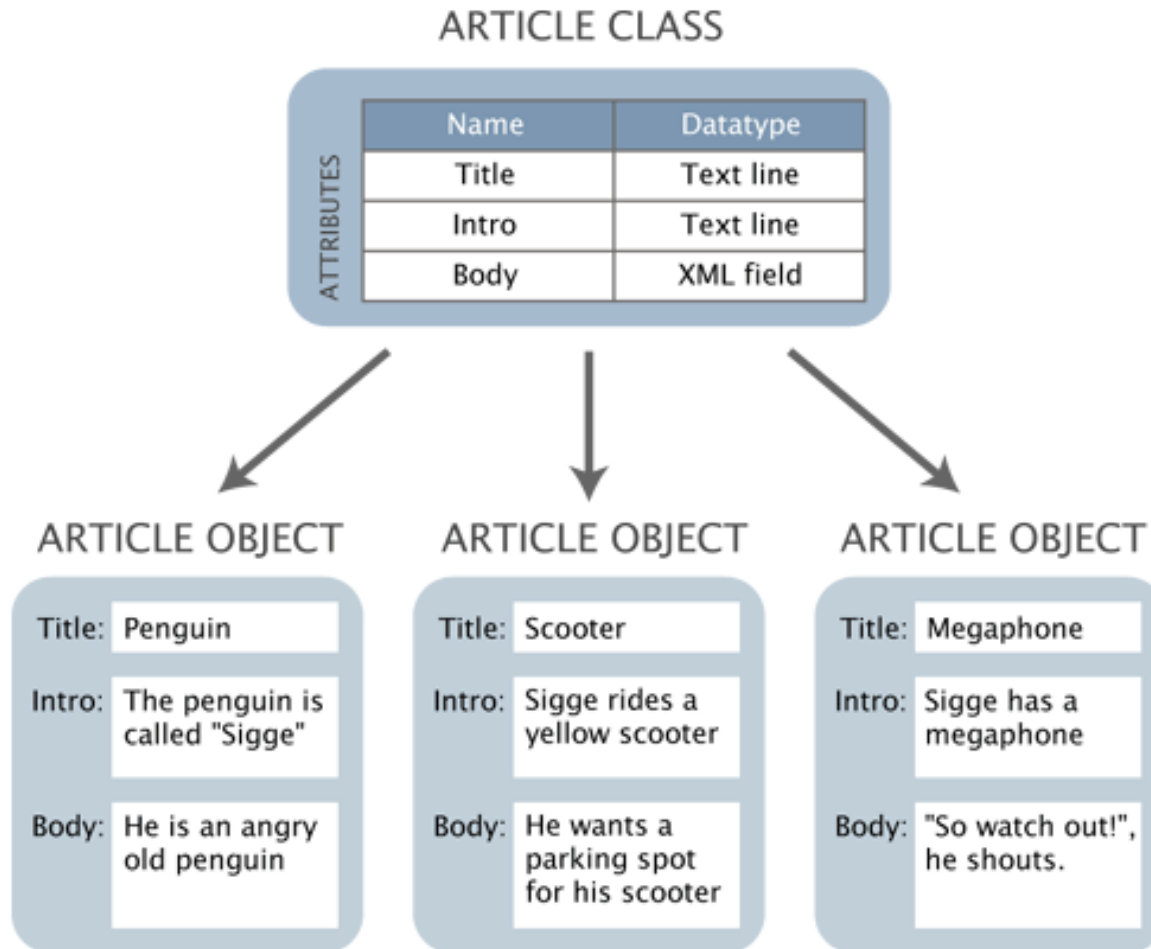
ARTICLE CLASS

ATTRIBUTES

| Name | Datatype |
|---|---|
| Title | Text line |
| Intro | Text line |
| Body | XML field |

ARTICLE OBJECT

Title: Penguin

Intro: The penguin is called "Sigge"

Body: He is an angry old penguin

ARTICLE OBJECT

Title: Scooter

Intro: Sigge rides a yellow scooter

Body: He wants a parking spot for his scooter

ARTICLE OBJECT

Title: Megaphone

Intro: Sigge has a megaphone

Body: "So watch out!", he shouts.